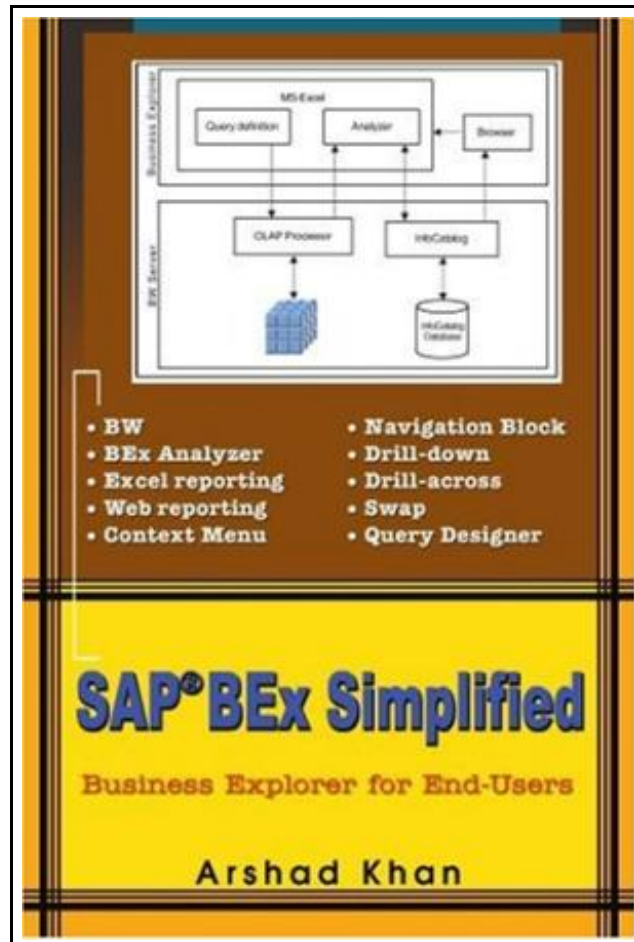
Business Explorer

MS-Excel

Query definition

Analyzer

Browser

BW Server

OLAP Processor

InfoCatalog

InfoCatalog Database

• BW
• BEx Analyzer
• Excel reporting
• Web reporting
• Context Menu

• Navigation Block
• Drill-down
• Drill-across
• Swap
• Query Designer

SAP® BEx Simplified

Business Explorer for End-Users

Arshad Khan